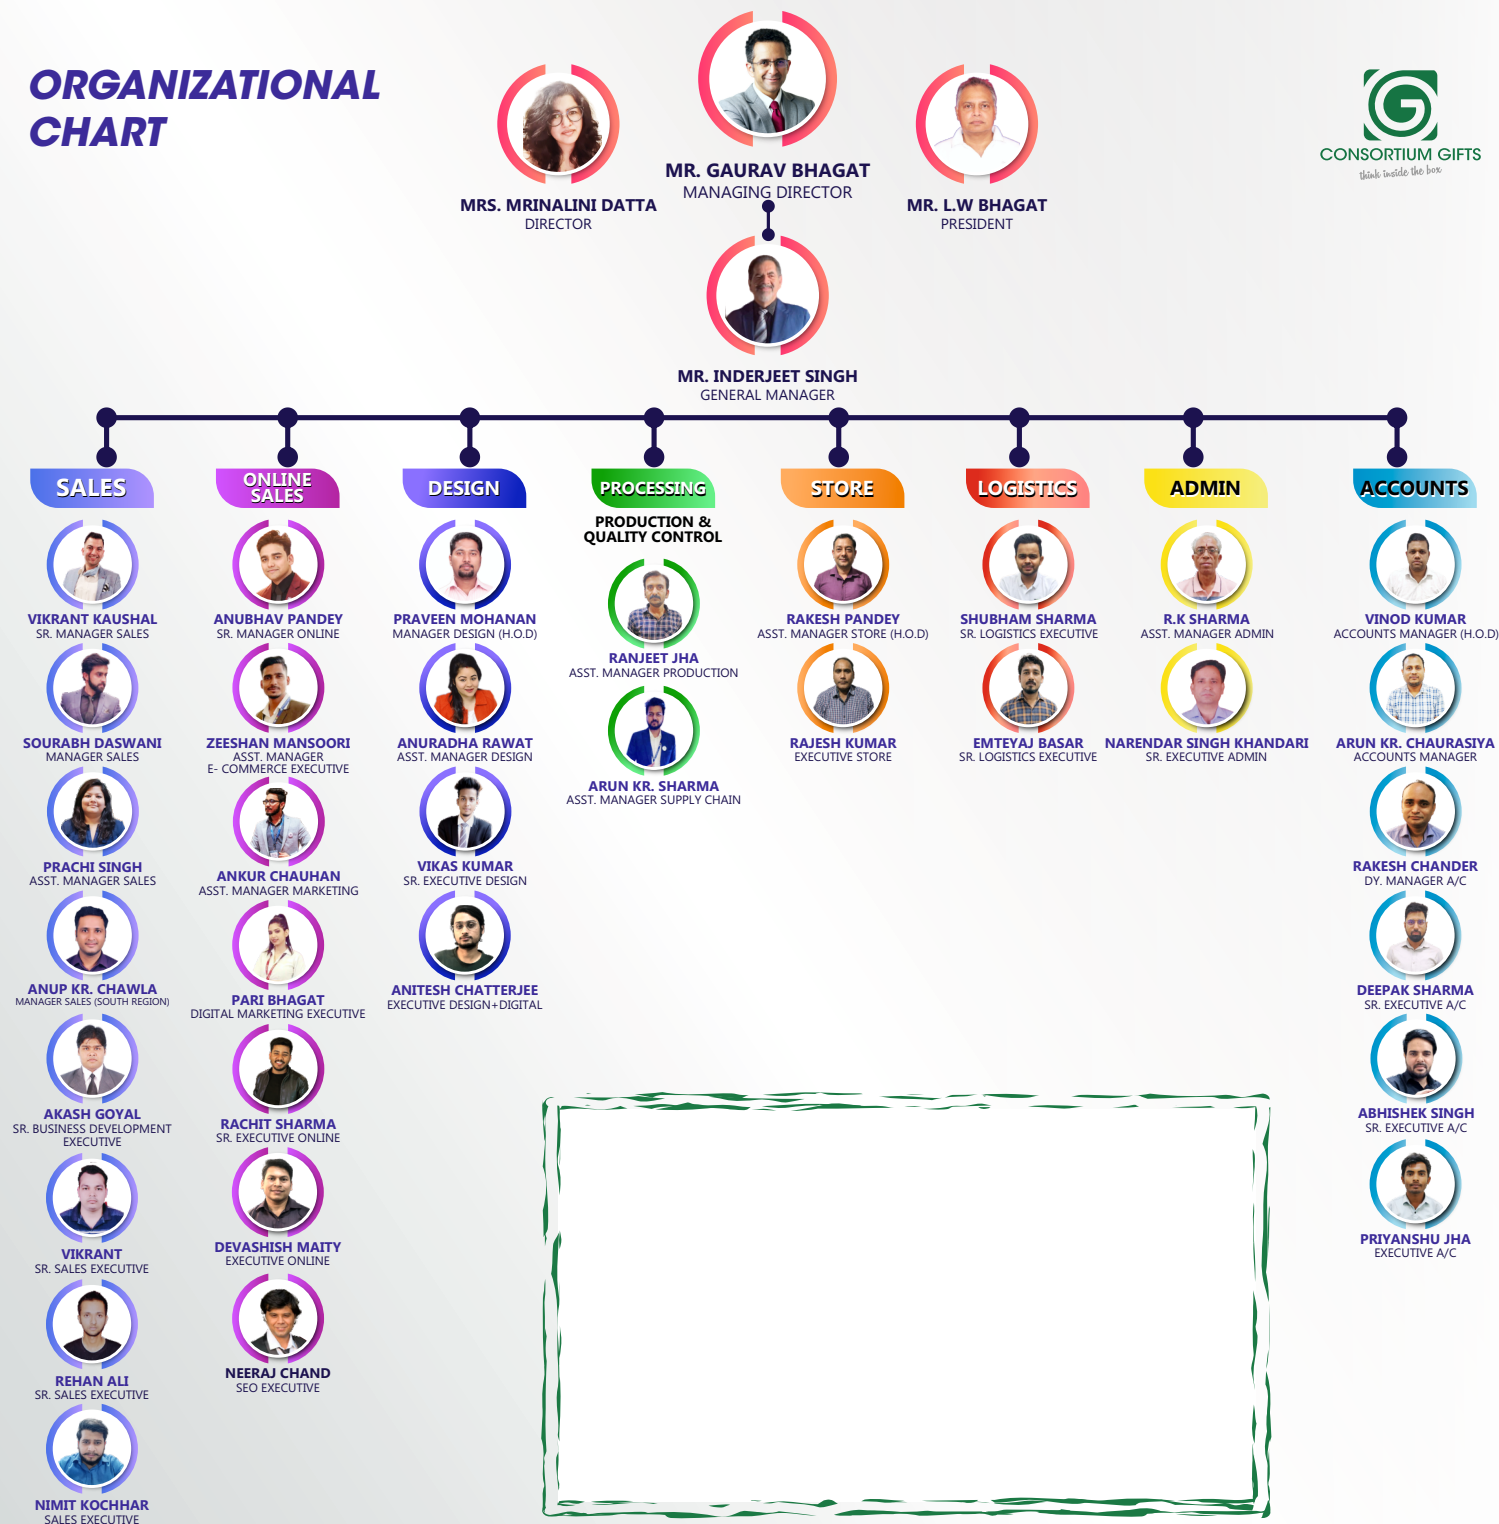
ORGANIZATIONAL CHART

CONSORTIUM GIFTS
think inside the box

MR. GAURAV BHAGAT
MANAGING DIRECTOR

MRS. MRINALINI DATTA
DIRECTOR

MR. L.W BHAGAT
PRESIDENT

MR. INDERJEET SINGH
GENERAL MANAGER

SALES

VIKRANT KAUSHAL
SR. MANAGER SALES

SOURABH DASWANI
MANAGER SALES

PRACHI SINGH
ASST. MANAGER SALES

ANUP KR. CHAWLA
MANAGER SALES (SOUTH REGION)

AKASH GOYAL
SR. BUSINESS DEVELOPMENT EXECUTIVE

VIKRANT
SR. SALES EXECUTIVE

REHAN ALI
SR. SALES EXECUTIVE

NIMIT KOCHHAR
SALES EXECUTIVE

ONLINE SALES

ANUBHAV PANDEY
SR. MANAGER ONLINE

ZEESHAN MANSOORI
ASST. MANAGER
E- COMMERCE EXECUTIVE

ANKUR CHAUHAN
ASST. MANAGER MARKETING

PARI BHAGAT
DIGITAL MARKETING EXECUTIVE

RACHIT SHARMA
SR. EXECUTIVE ONLINE

DEVASHISH MAITY
EXECUTIVE ONLINE

NEERAJ CHAND
SEO EXECUTIVE

DESIGN

PRAVEEN MOHANAN
MANAGER DESIGN (H.O.D)

ANURADHA RAWAT
ASST. MANAGER DESIGN

VIKAS KUMAR
SR. EXECUTIVE DESIGN

ANITESH CHATTERJEE
EXECUTIVE DESIGN+DIGITAL

PROCESSING

PRODUCTION & QUALITY CONTROL

RANJEET JHA
ASST. MANAGER PRODUCTION

ARUN KR. SHARMA
ASST. MANAGER SUPPLY CHAIN

STORE

RAKESH PANDEY
ASST. MANAGER STORE (H.O.D)

RAJESH KUMAR
EXECUTIVE STORE

LOGISTICS

SHUBHAM SHARMA
SR. LOGISTICS EXECUTIVE

EMTEYAJ BASAR
SR. LOGISTICS EXECUTIVE

ADMIN

R.K SHARMA
ASST. MANAGER ADMIN

NARENDAR SINGH KHANDARI
SR. EXECUTIVE ADMIN

ACCOUNTS

VINOD KUMAR
ACCOUNTS MANAGER (H.O.D)

ARUN KR. CHAURASIYA
ACCOUNTS MANAGER

RAKESH CHANDER
DY. MANAGER A/C

DEEPAK SHARMA
SR. EXECUTIVE A/C

ABHISHEK SINGH
SR. EXECUTIVE A/C

PRIYANSHU JHA
EXECUTIVE A/C